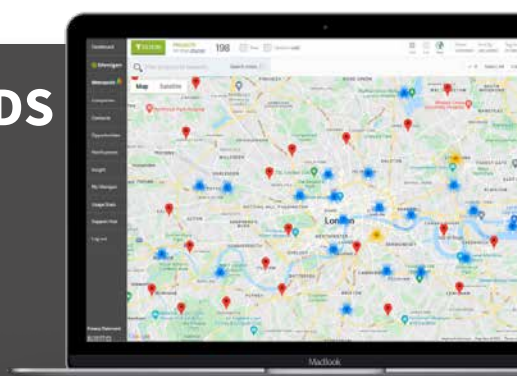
DS

Dashboard
Glenigan
Metropolis
Companies
Contacts
Opportunities
Workspaces
Insight
My Glenigan
Usage Stats
Support Hub
Log out

PROJECTS
198

Map
Satellite

London
WESTMINSTER
HAMMERSMITH
CAMBERWELL
GREENWICH
STRATFORD
WILLESDEN
ACTON
ISLINGTON
CHELSEA
CLAPHAM
PUTNEY

MacBook